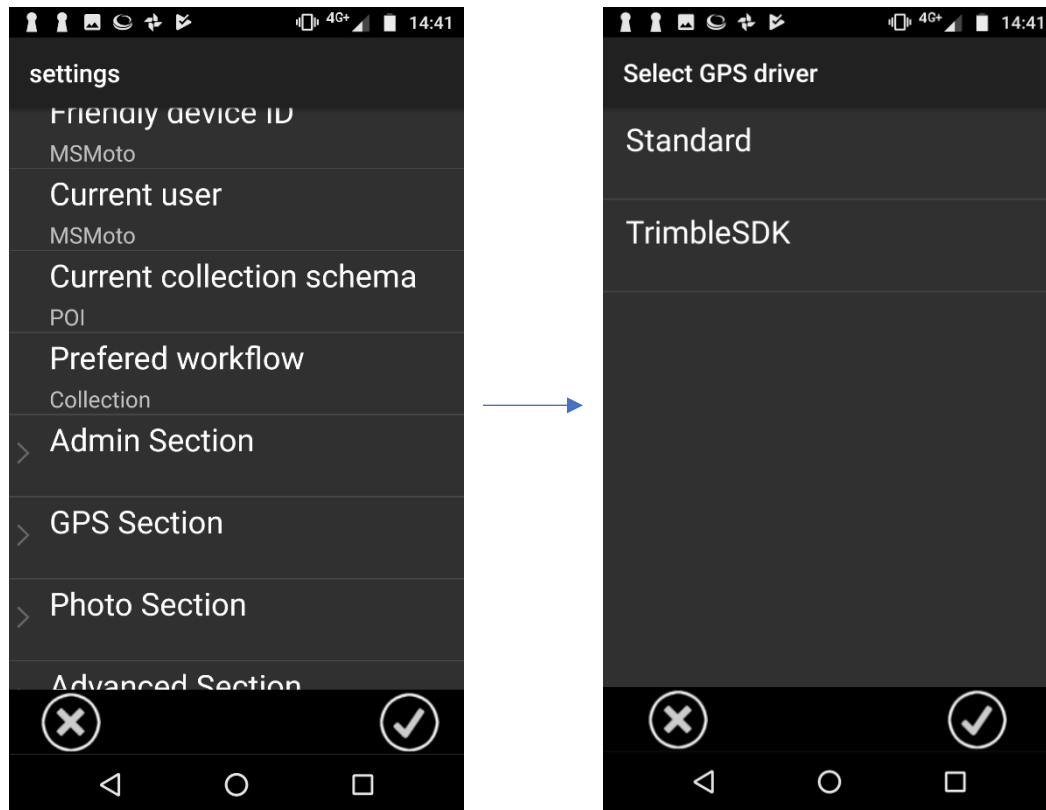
4G+ 14:41

settings

Friendly device ID

MSMoto

Current user

MSMoto

Current collection schema

POI

Prefered workflow

Collection

Admin Section

GPS Section

Photo Section

Advanced Section

4G+ 14:41

Select GPS driver

Standard

TrimbleSDK